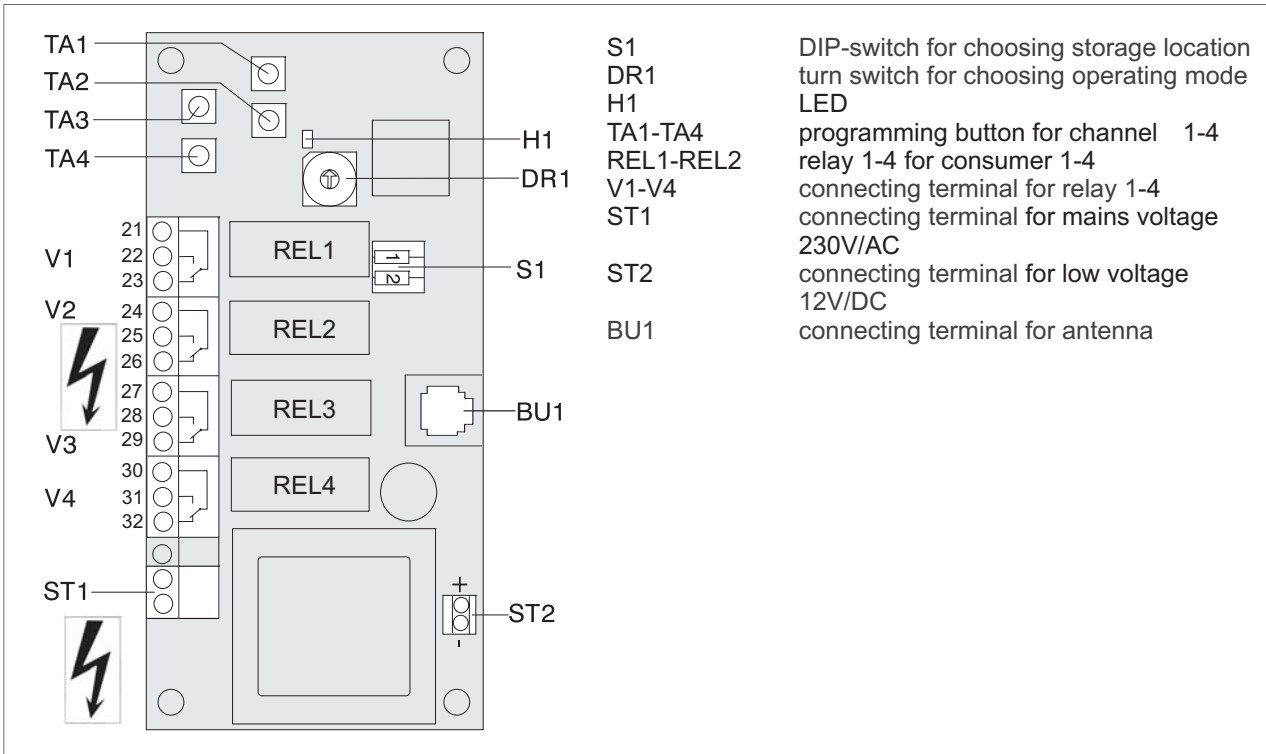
TA1
TA2
TA3
TA4
H1
DR1
21
22
23
V1
V2
24
25
26
27
28
29
V3
30
31
32
V4
ST1
REL1
REL2
REL3
REL4
1
2
S1
BU1
+
-
ST2

| | |
|---|---|
| S1 | DIP-switch for choosing storage location |
| DR1 | turn switch for choosing operating mode |
| H1 | LED |
| TA1-TA4 | programming button for channel 1-4 |
| REL1-REL2 | relay 1-4 for consumer 1-4 |
| V1-V4 | connecting terminal for relay 1-4 |
| ST1 | connecting terminal for mains voltage 230V/AC |
| ST2 | connecting terminal for low voltage 12V/DC |
| BU1 | connecting terminal for antenna |